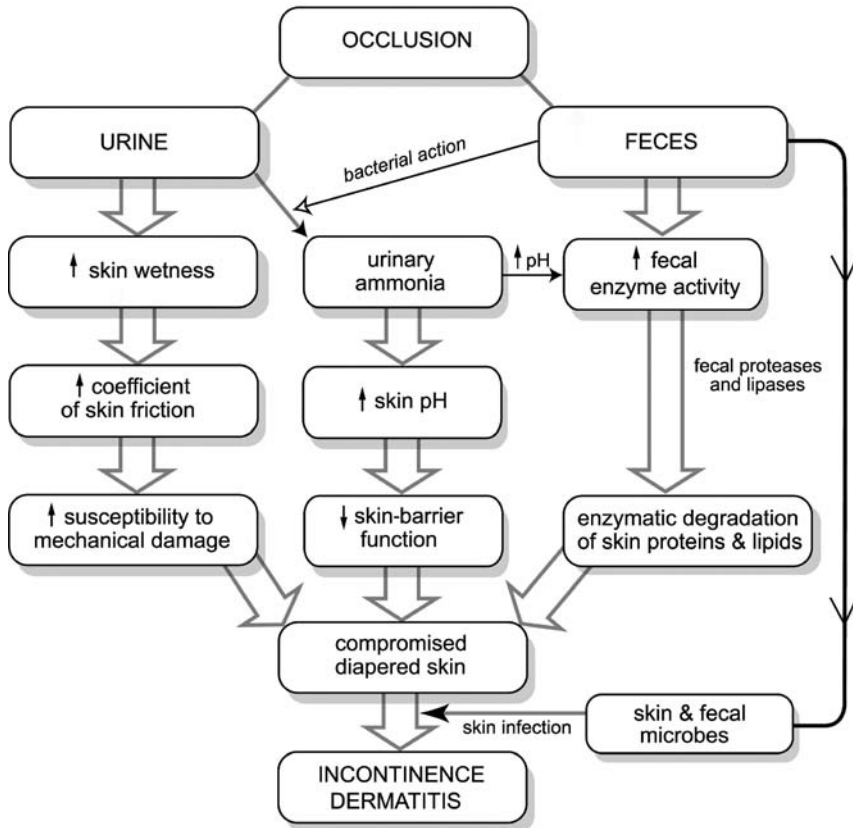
OCCLUSION

URINE

FECES

bacterial action

↑ skin wetness

urinary ammonia

↑ pH

↑ fecal enzyme activity

↑ coefficient of skin friction

↑ skin pH

fecal proteases and lipases

↑ susceptibility to mechanical damage

↓ skin-barrier function

enzymatic degradation of skin proteins & lipids

compromised diapered skin

skin infection

skin & fecal microbes

INCONTINENCE DERMATITIS